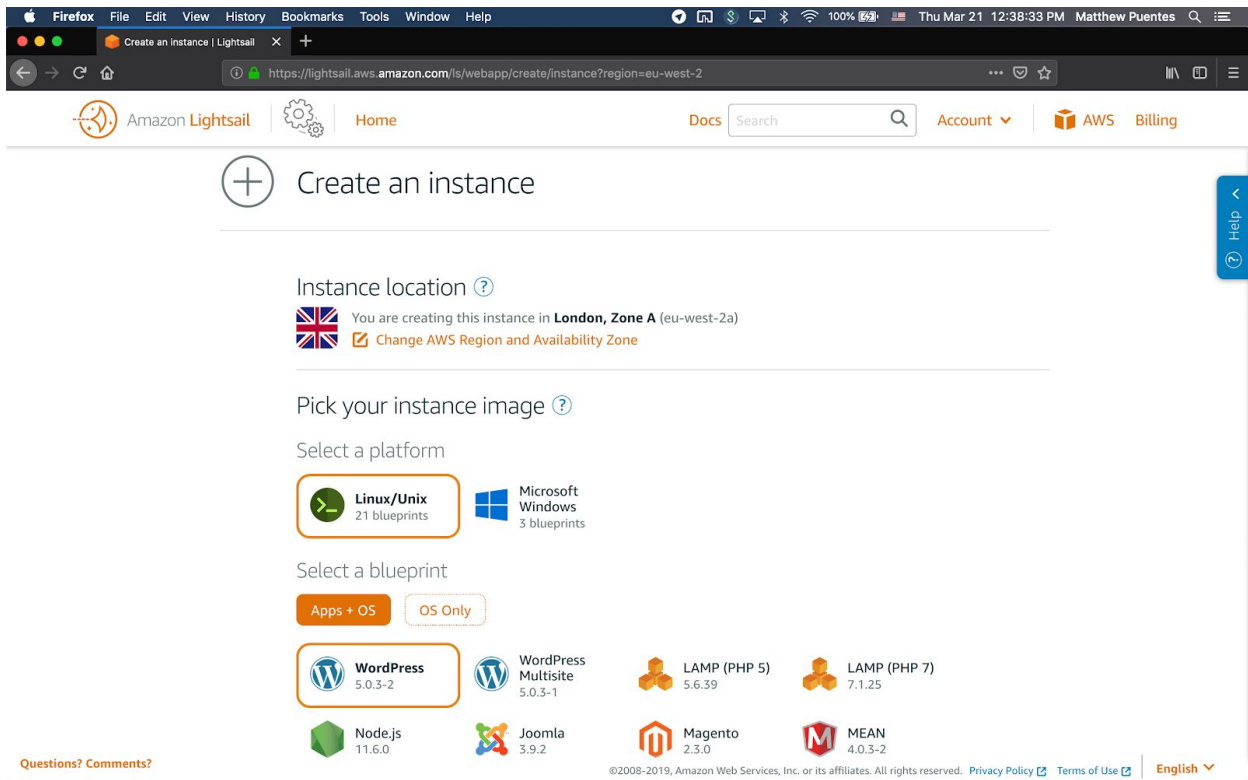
Firefox File Edit View History Bookmarks Tools Window Help
100% Thu Mar 21 12:38:33 PM Matthew Puentes

Create an instance | Lightsail

https://lightsail.aws.amazon.com/ls/webapp/create/instance?region=eu-west-2

Amazon Lightsail Home Docs Search Account AWS Billing

Help

Create an instance

Instance location

You are creating this instance in **London, Zone A** (eu-west-2a)

Change AWS Region and Availability Zone

Pick your instance image

Select a platform

Linux/Unix
21 blueprints

Microsoft Windows
3 blueprints

Select a blueprint

Apps + OS OS Only

WordPress
5.0.3-2

WordPress Multisite
5.0.3-1

LAMP (PHP 5)
5.6.39

LAMP (PHP 7)
7.1.25

Node.js
11.6.0

Joomla
3.9.2

Magento
2.3.0

MEAN
4.0.3-2

Questions? Comments?

©2008-2019, Amazon Web Services, Inc. or its affiliates. All rights reserved. Privacy Policy Terms of Use English